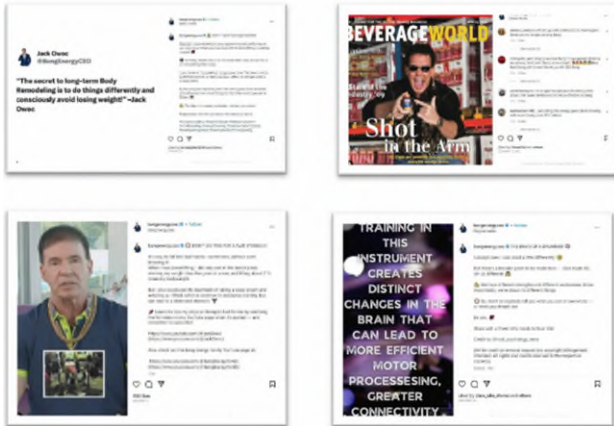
Jack Owoc
@BangEnergyCEO

"The secret to long-term Body Remodeling is to do things differently and consciously avoid losing weight!" –Jack Owoc

BEVERAGE WORLD

Shot in the Arm

TRAINING IN THIS INSTRUMENT CREATES DISTINCT CHANGES IN THE BRAIN THAT CAN LEAD TO MORE EFFICIENT MOTOR PROCESSESING, GREATER CONNECTIVITY

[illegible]